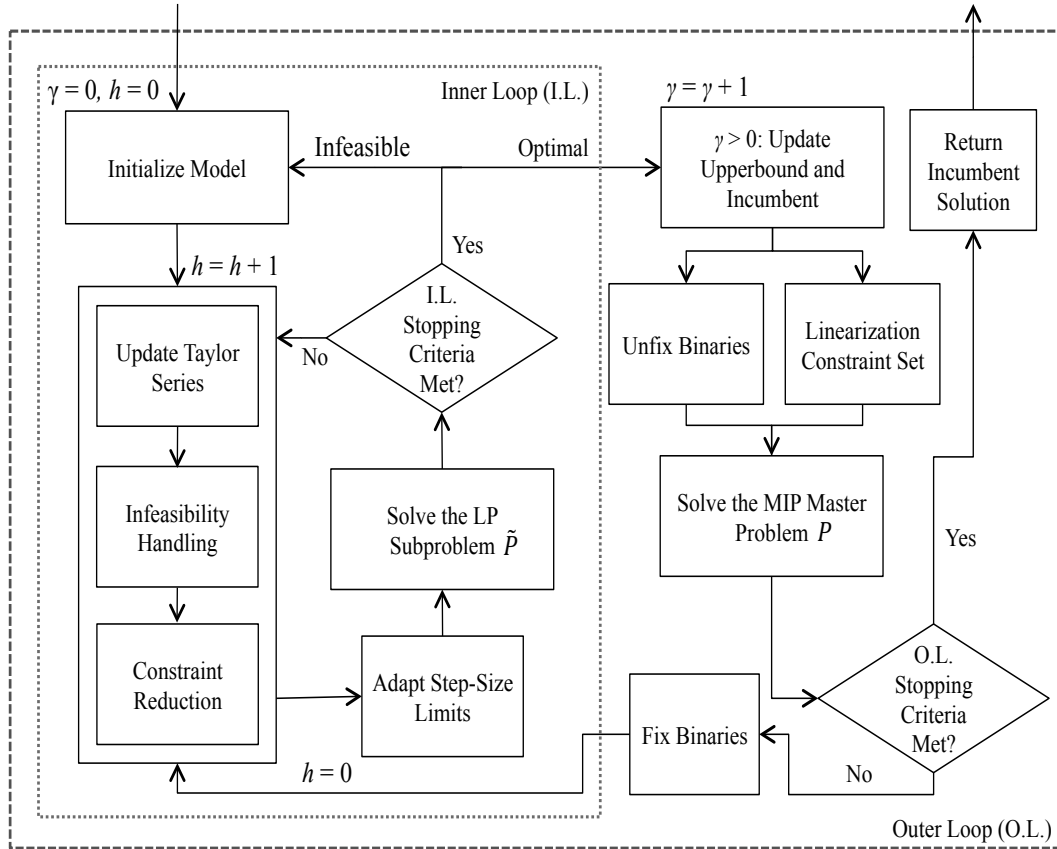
$\gamma = 0,\ h = 0$

Inner Loop (I.L.)

$\gamma = \gamma + 1$

Initialize Model

Infeasible

Optimal

$\gamma > 0$: Update Upperbound and Incumbent

Return Incumbent Solution

Yes

$h = h + 1$

I.L. Stopping Criteria Met?

No

Update Taylor Series

Unfix Binaries

Linearization Constraint Set

Infeasibility Handling

Solve the LP Subproblem $\tilde{P}$

Solve the MIP Master Problem $P$

Yes

Constraint Reduction

Adapt Step-Size Limits

O.L. Stopping Criteria Met?

Fix Binaries

$h = 0$

No

Outer Loop (O.L.)